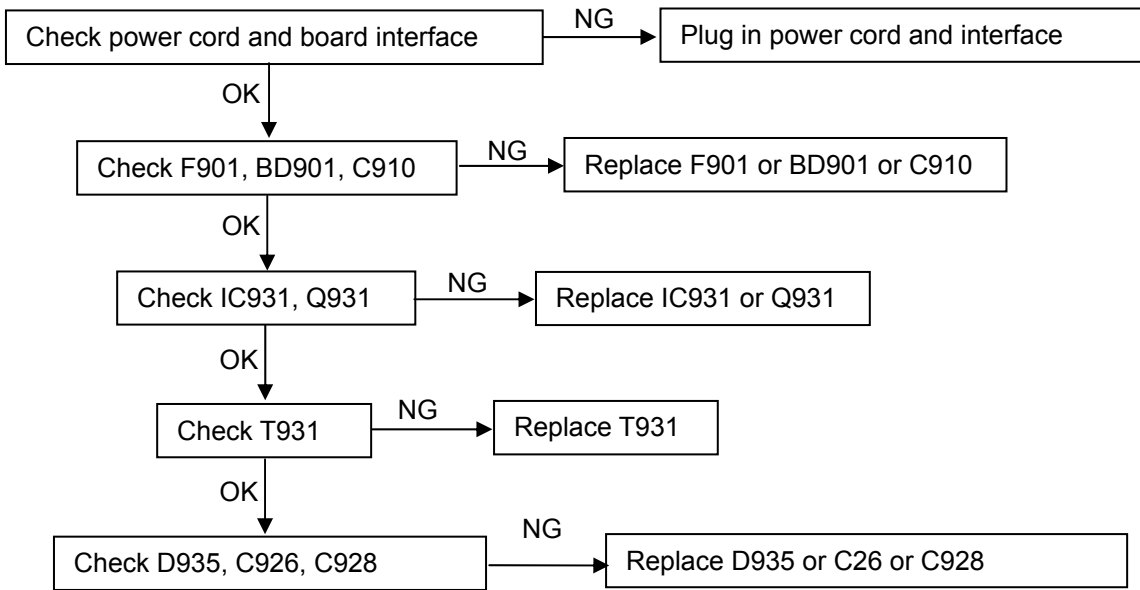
Check power cord and board interface
NG
Plug in power cord and interface
OK
Check F901, BD901, C910
NG
Replace F901 or BD901 or C910
OK
Check IC931, Q931
NG
Replace IC931 or Q931
OK
Check T931
NG
Replace T931
OK
Check D935, C926, C928
NG
Replace D935 or C26 or C928